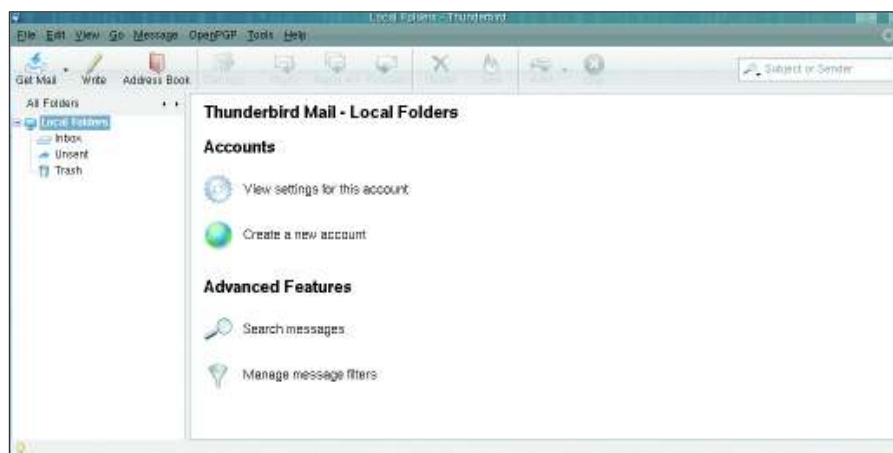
Local Folders - Thunderbird

File Edit View Go Message OpenPGP Tools Help

Get Mail Write Address Book

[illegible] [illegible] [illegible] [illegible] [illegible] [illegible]

Subject or Sender

All Folders

Local Folders
Inbox
Unsent
Trash

Thunderbird Mail - Local Folders

Accounts

View settings for this account

Create a new account

Advanced Features

Search messages

Manage message filters